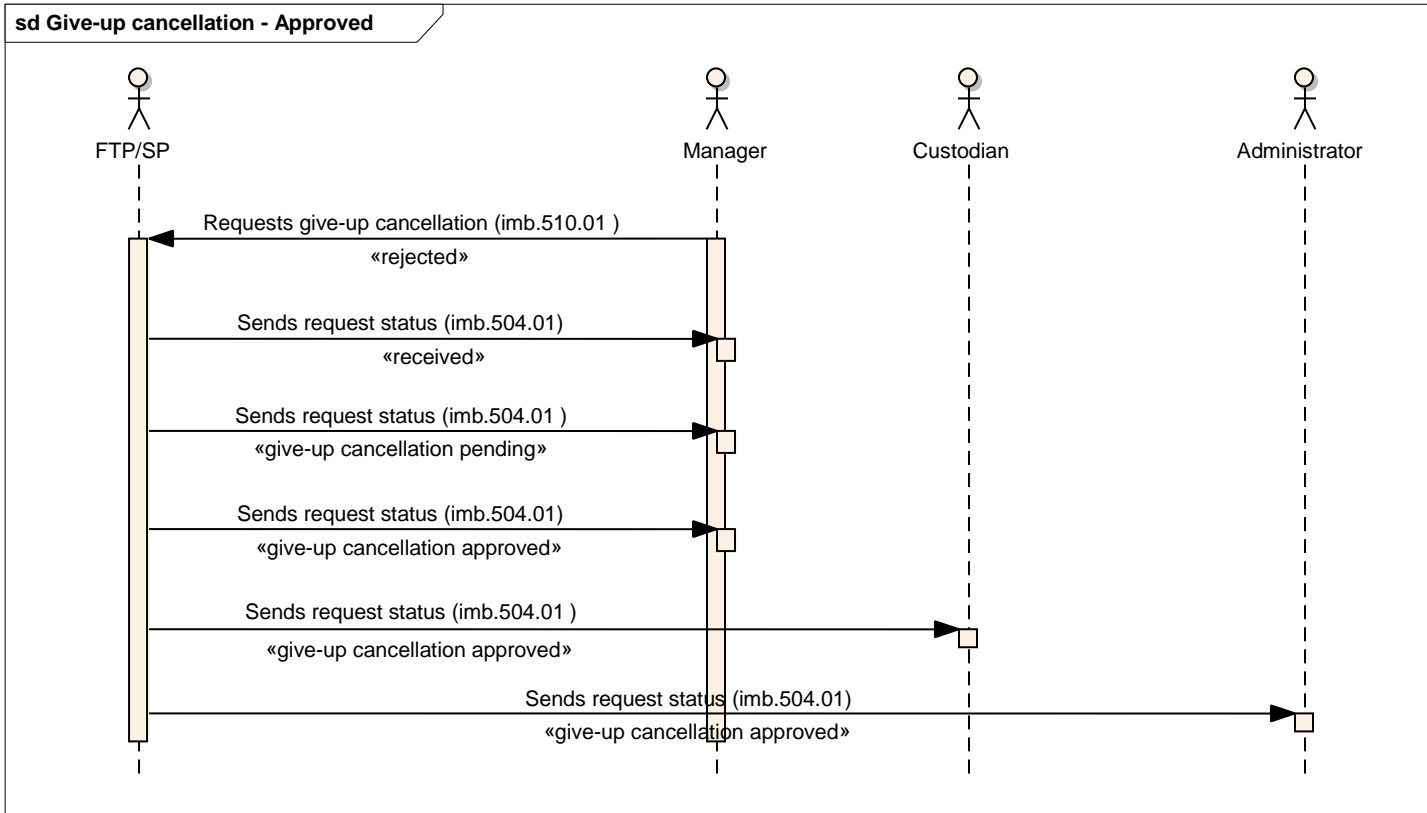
sd Give-up cancellation - Approved

FTP/SP

Manager

Custodian

Administrator

Requests give-up cancellation (imb.510.01 )

«rejected»

Sends request status (imb.504.01)

«received»

Sends request status (imb.504.01 )

«give-up cancellation pending»

Sends request status (imb.504.01)

«give-up cancellation approved»

Sends request status (imb.504.01 )

«give-up cancellation approved»

Sends request status (imb.504.01)

«give-up cancellation approved»